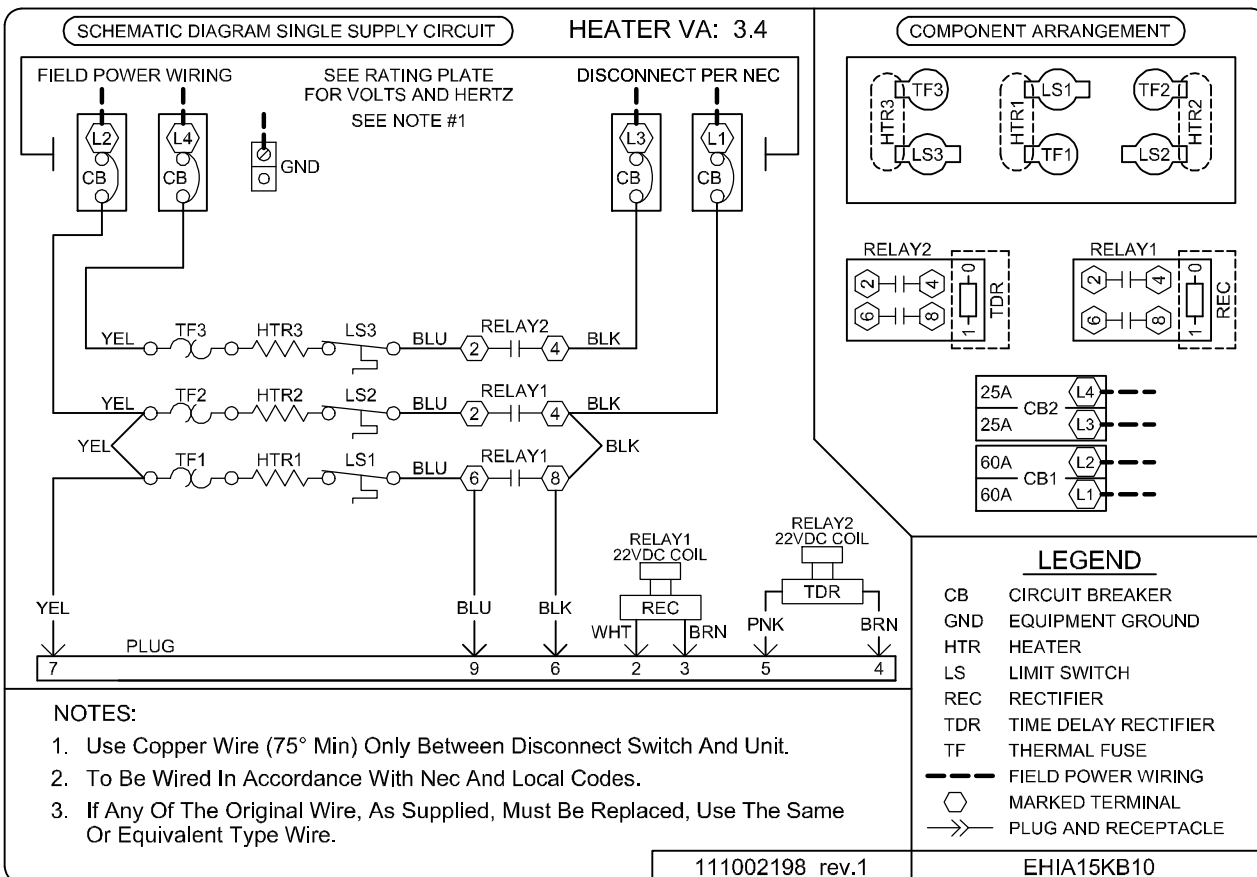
SCHEMATIC DIAGRAM SINGLE SUPPLY CIRCUIT

HEATER VA: 3.4

FIELD POWER WIRING

SEE RATING PLATE FOR VOLTS AND HERTZ

SEE NOTE #1

DISCONNECT PER NEC

L2 CB L4 CB GND L3 CB L1 CB

YEL TF3 HTR3 LS3 BLU 2 RELAY2 4 BLK

YEL TF2 HTR2 LS2 BLU 2 RELAY1 4 BLK

YEL BLK

TF1 HTR1 LS1 BLU 6 RELAY1 8

RELAY1 22VDC COIL REC

RELAY2 22VDC COIL TDR

YEL BLU BLK WHT BRN PNK BRN

PLUG

7 9 6 2 3 5 4

COMPONENT ARRANGEMENT

TF3 HTR3 LS3 LS1 HTR1 TF1 TF2 HTR2 LS2

RELAY2 2 4 6 8 0 1 TDR

RELAY1 2 4 6 8 0 1 REC

25A 25A CB2 L4 L3

60A 60A CB1 L2 L1

LEGEND

| | |
|---|---|
| CB | CIRCUIT BREAKER |
| GND | EQUIPMENT GROUND |
| HTR | HEATER |
| LS | LIMIT SWITCH |
| REC | RECTIFIER |
| TDR | TIME DELAY RECTIFIER |
| TF | THERMAL FUSE |
| | FIELD POWER WIRING |
| | MARKED TERMINAL |
| | PLUG AND RECEPTACLE |

NOTES:

1. Use Copper Wire (75° Min) Only Between Disconnect Switch And Unit.
2. To Be Wired In Accordance With Nec And Local Codes.
3. If Any Of The Original Wire, As Supplied, Must Be Replaced, Use The Same Or Equivalent Type Wire.

111002198 rev.1

EHIA15KB10